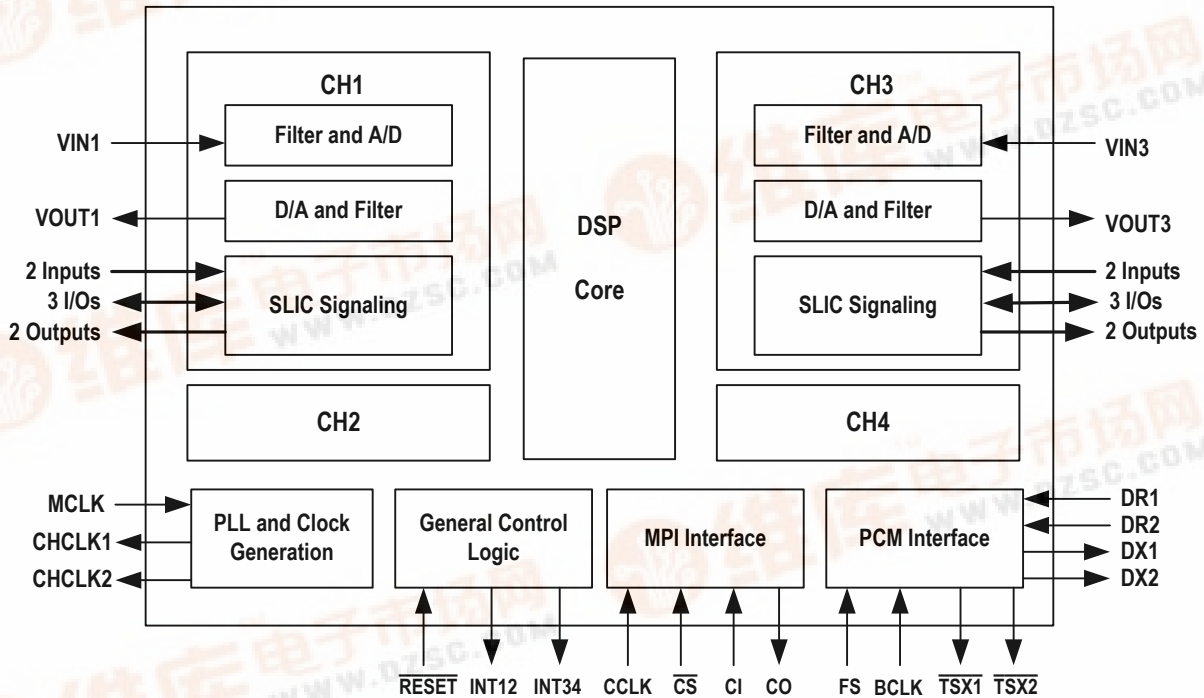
CH1

Filter and A/D

D/A and Filter

SLIC Signaling

VIN1

VOUT1

2 Inputs

3 I/Os

2 Outputs

DSP

Core

CH3

Filter and A/D

D/A and Filter

SLIC Signaling

VIN3

VOUT3

2 Inputs

3 I/Os

2 Outputs

CH2

CH4

MCLK

CHCLK1

CHCLK2

PLL and Clock Generation

General Control Logic

MPI Interface

PCM Interface

DR1

DR2

DX1

DX2

$\overline{RESET}$ INT12 INT34 CCLK $\overline{CS}$ CI CO FS BCLK $\overline{TSX1}$ $\overline{TSX2}$

www.dzsc.com